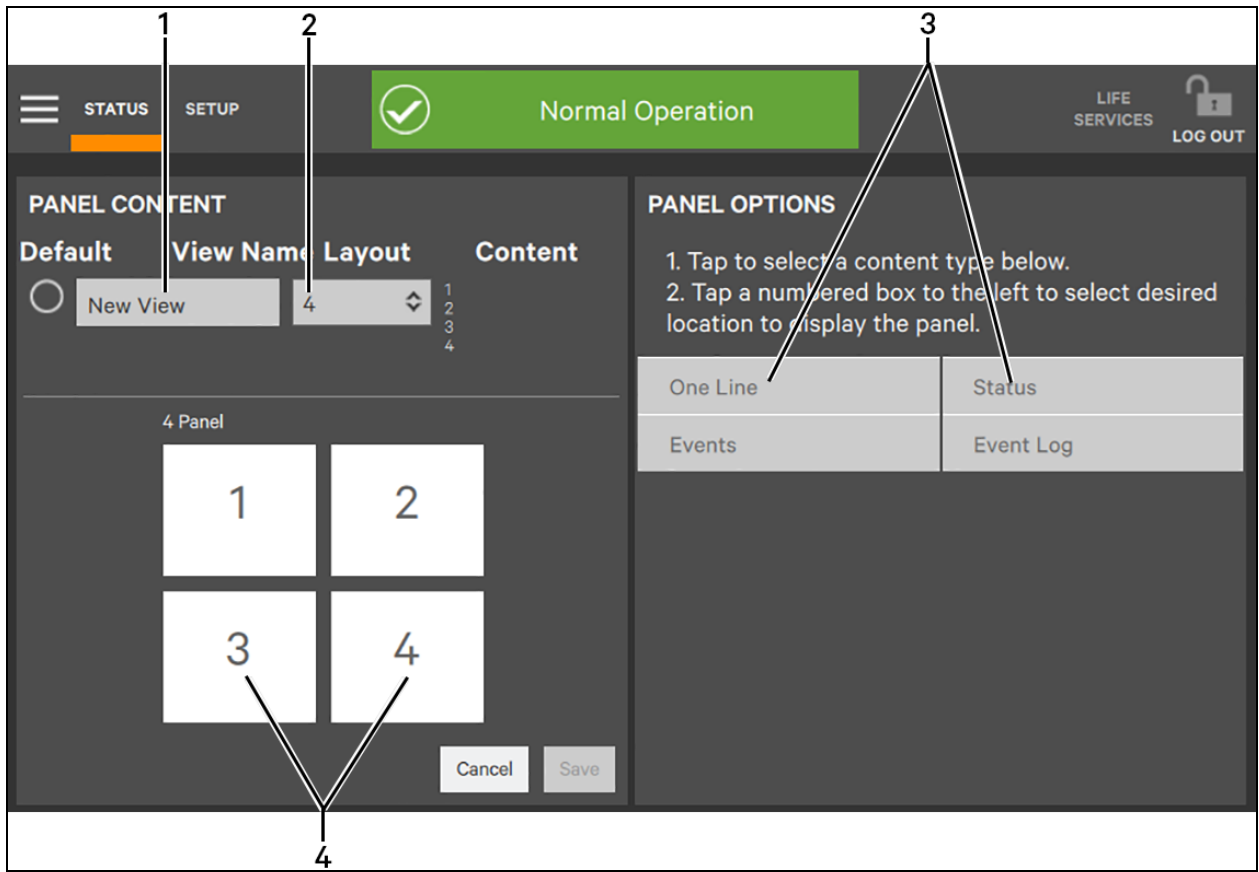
1 2 3

STATUS SETUP

Normal Operation

LIFE SERVICES

LOG OUT

PANEL CONTENT

Default View Name Layout Content

New View

4

1
2
3
4

4 Panel

| 1 | 2 |
|---|---|
| 3 | 4 |

Cancel Save

PANEL OPTIONS

1. Tap to select a content type below.
2. Tap a numbered box to the left to select desired location to display the panel.

| One Line | Status |
|---|---|
| Events | Event Log |

4